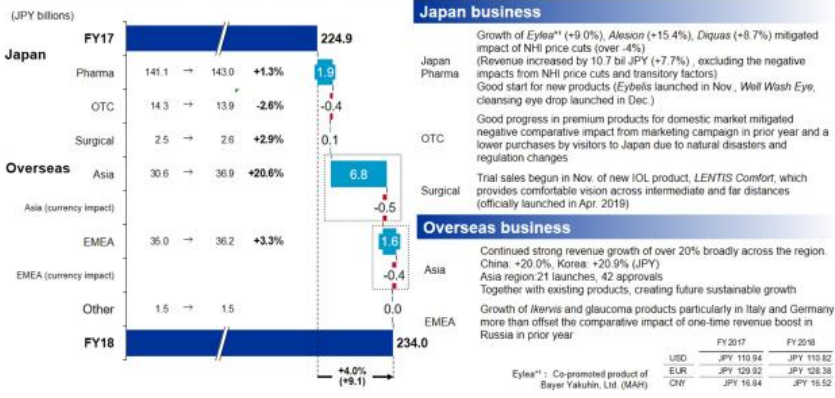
(JPY billions)

FY17 224.9

Japan

Pharma 141.1 → 143.0 +1.3% 1.9

OTC 14.3 → 13.9 -2.6% -0.4

Surgical 2.5 → 2.6 +2.9% 0.1

Overseas

Asia 30.6 → 36.9 +20.6% 6.8

Asia (currency impact) -0.5

EMEA 35.0 → 36.2 +3.3% 1.6

EMEA (currency impact) -0.4

Other 1.5 → 1.5 0.0

FY18 234.0

+4.0% (+9.1)

Japan business

Japan Pharma

Growth of *Eylea*\*1 (+9.0%), *Alesion* (+15.4%), *Diquas* (+8.7%) mitigated impact of NHI price cuts (over -4%)
(Revenue increased by 10.7 bil JPY (+7.7%) , excluding the negative impacts from NHI price cuts and transitory factors)
Good start for new products (*Eybelis* launched in Nov., *Well Wash Eye*, cleansing eye drop launched in Dec.)

OTC

Good progress in premium products for domestic market mitigated negative comparative impact from marketing campaign in prior year and a lower purchases by visitors to Japan due to natural disasters and regulation changes

Surgical

Trial sales begun in Nov. of new IOL product, *LENTIS Comfort*, which provides comfortable vision across intermediate and far distances (officially launched in Apr. 2019)

Overseas business

Asia

Continued strong revenue growth of over 20% broadly across the region.
China: +20.0%, Korea: +20.9% (JPY)
Asia region:21 launches, 42 approvals
Together with existing products, creating future sustainable growth

EMEA

Growth of *Ikervis* and glaucoma products particularly in Italy and Germany more than offset the comparative impact of one-time revenue boost in Russia in prior year

Eylea\*1 : Co-promoted product of Bayer Yakuhin, Ltd. (MAH)

| | FY 2017 | FY 2018 |
|---|---|---|
| USD | JPY 110.94 | JPY 110.82 |
| EUR | JPY 129.92 | JPY 128.38 |
| CNY | JPY 16.84 | JPY 16.52 |